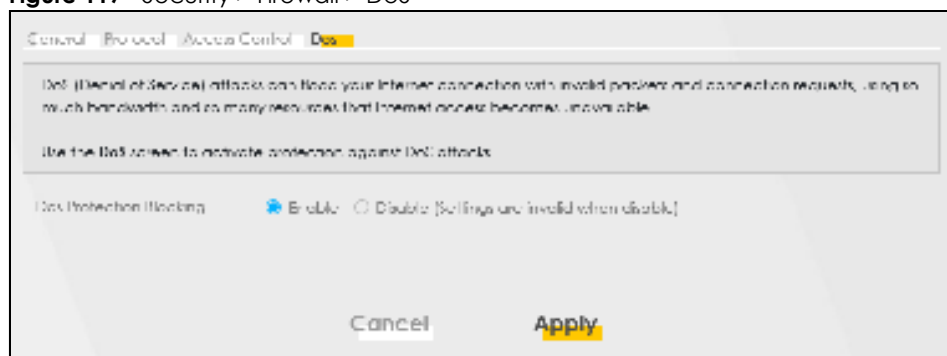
Figure 117 Security > Firewall > DoS

General Protocol Access Control DoS

DoS (Denial of Service) attacks can flood your Internet connection with invalid packets and connection requests, using so much bandwidth and so many resources that Internet access becomes unavailable.

Use the DoS screen to activate protection against DoS attacks.

DoS Protection Blocking Enable Disable (Settings are invalid when disable)

Cancel Apply